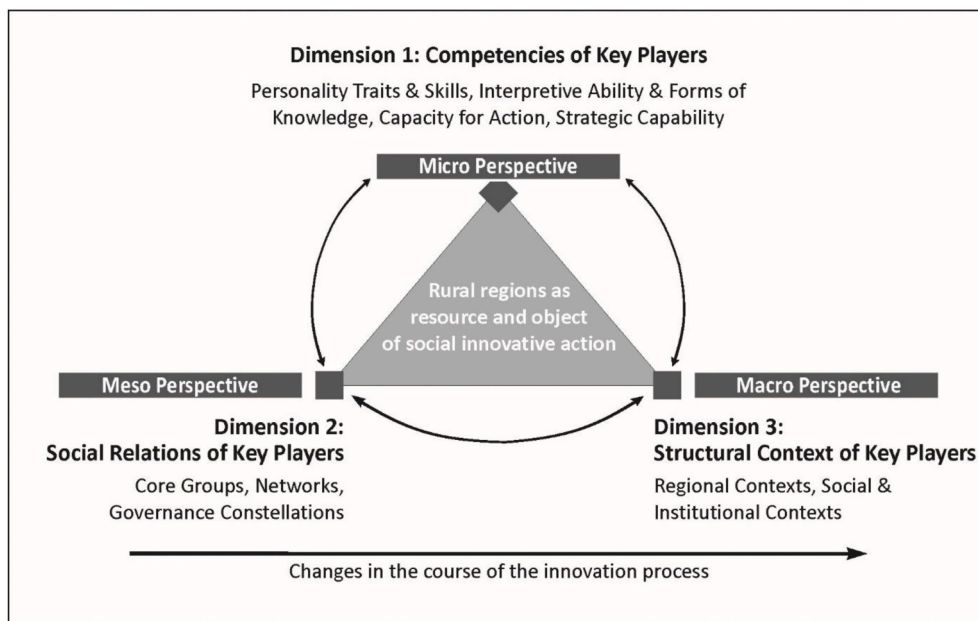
Dimension 1: Competencies of Key Players

Personality Traits & Skills, Interpretive Ability & Forms of Knowledge, Capacity for Action, Strategic Capability

Micro Perspective

Rural regions as resource and object of social innovative action

Meso Perspective

Macro Perspective

Dimension 2:
Social Relations of Key Players

Core Groups, Networks, Governance Constellations

Dimension 3:
Structural Context of Key Players

Regional Contexts, Social & Institutional Contexts

Changes in the course of the innovation process